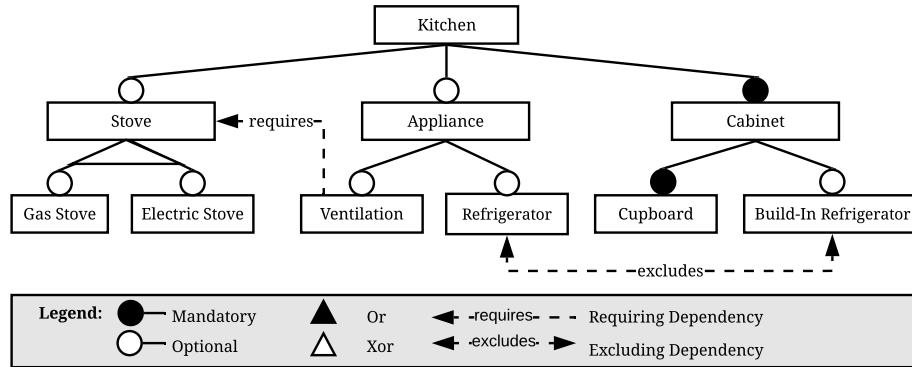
Kitchen

Stove

requires

Appliance

Cabinet

Gas Stove

Electric Stove

Ventilation

Refrigerator

Cupboard

Build-In Refrigerator

excludes

Legend: Mandatory

Optional

Or

Xor

requires Requiring Dependency

excludes Excluding Dependency